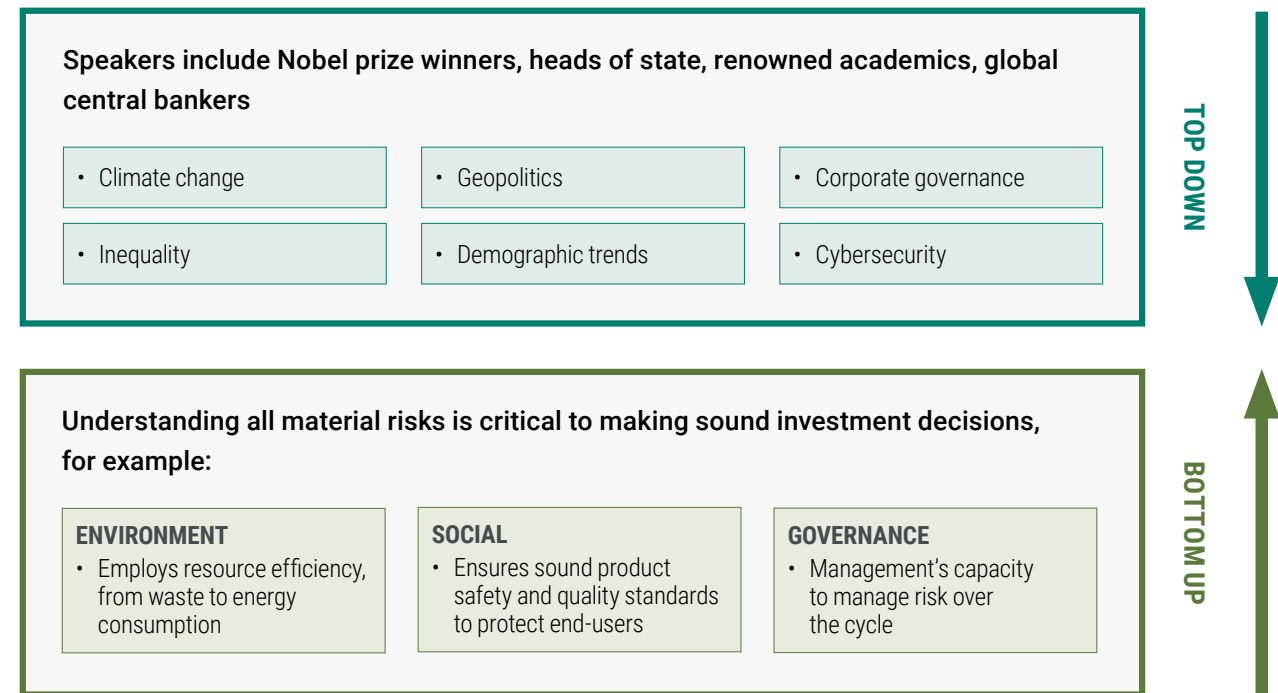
Speakers include Nobel prize winners, heads of state, renowned academics, global central bankers

• Climate change

• Geopolitics

• Corporate governance

• Inequality

• Demographic trends

• Cybersecurity

TOP DOWN

Understanding all material risks is critical to making sound investment decisions, for example:

ENVIRONMENT
• Employs resource efficiency, from waste to energy consumption

SOCIAL
• Ensures sound product safety and quality standards to protect end-users

GOVERNANCE
• Management's capacity to manage risk over the cycle

BOTTOM UP